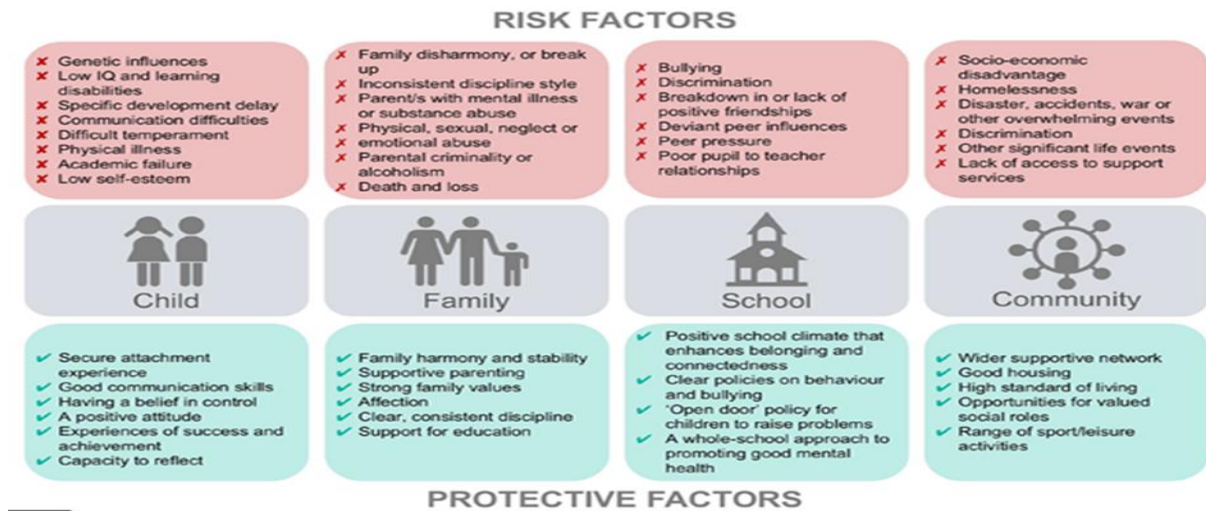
RISK FACTORS

✘ Genetic influences
✘ Low IQ and learning disabilities
✘ Specific development delay
✘ Communication difficulties
✘ Difficult temperament
✘ Physical illness
✘ Academic failure
✘ Low self-esteem

✘ Family disharmony, or break up
✘ Inconsistent discipline style
✘ Parent/s with mental illness or substance abuse
✘ Physical, sexual, neglect or emotional abuse
✘ Parental criminality or alcoholism
✘ Death and loss

✘ Bullying
✘ Discrimination
✘ Breakdown in or lack of positive friendships
✘ Deviant peer influences
✘ Peer pressure
✘ Poor pupil to teacher relationships

✘ Socio-economic disadvantage
✘ Homelessness
✘ Disaster, accidents, war or other overwhelming events
✘ Discrimination
✘ Other significant life events
✘ Lack of access to support services

Child

Family

School

Community

✔ Secure attachment experience
✔ Good communication skills
✔ Having a belief in control
✔ A positive attitude
✔ Experiences of success and achievement
✔ Capacity to reflect

✔ Family harmony and stability
✔ Supportive parenting
✔ Strong family values
✔ Affection
✔ Clear, consistent discipline
✔ Support for education

✔ Positive school climate that enhances belonging and connectedness
✔ Clear policies on behaviour and bullying
✔ 'Open door' policy for children to raise problems
✔ A whole-school approach to promoting good mental health

✔ Wider supportive network
✔ Good housing
✔ High standard of living
✔ Opportunities for valued social roles
✔ Range of sport/leisure activities

PROTECTIVE FACTORS